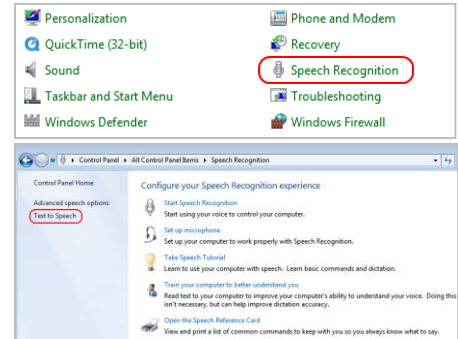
Personalization
QuickTime (32-bit)
Sound
Taskbar and Start Menu
Windows Defender

Phone and Modem
Recovery
Speech Recognition
Troubleshooting
Windows Firewall

Control Panel ▸ All Control Panel Items ▸ Speech Recognition

Control Panel Home
Advanced speech options
Text to Speech

Configure your Speech Recognition experience

Start Speech Recognition
Start using your voice to control your computer.

Set up microphone
Set up your computer to work properly with Speech Recognition.

Take Speech Tutorial
Learn to use your computer with speech. Learn basic commands and dictation.

Train your computer to better understand you
Read text to your computer to improve your computer's ability to understand your voice. Doing this isn't necessary, but can help improve dictation accuracy.

Open the Speech Reference Card
View and print a list of common commands to keep with you so you always know what to say.